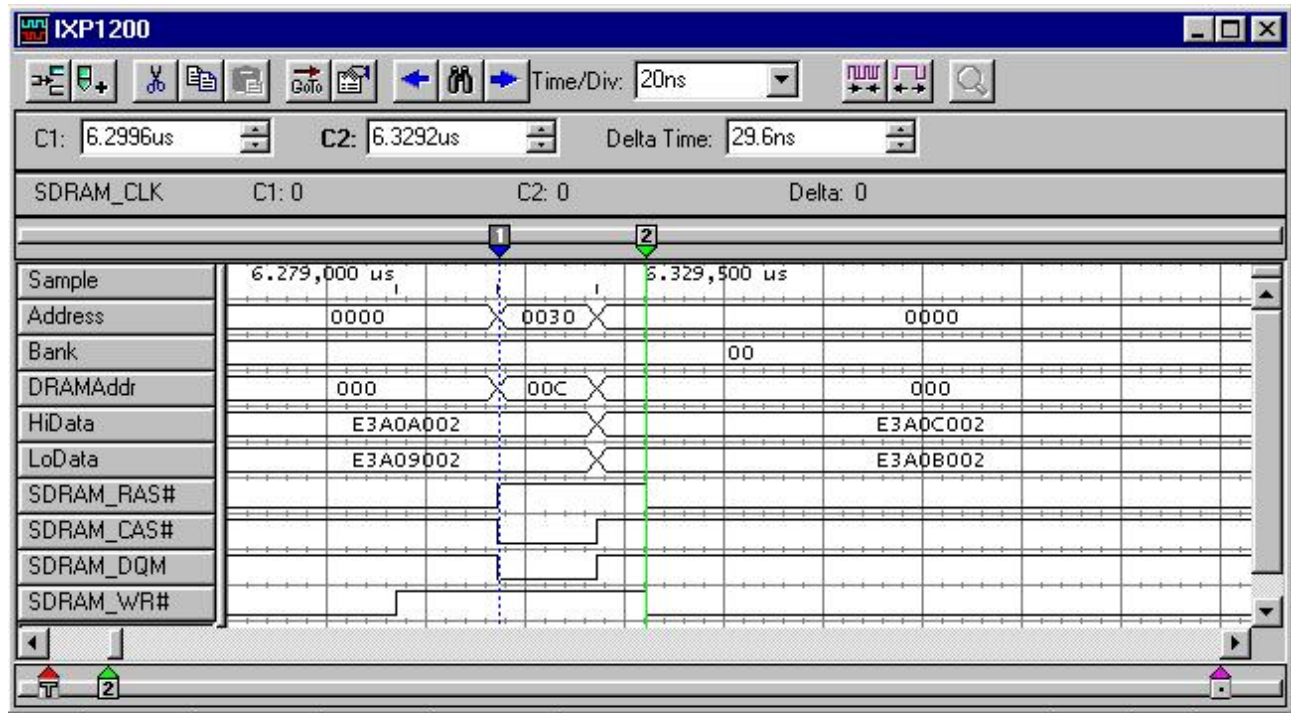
IXP1200

Goto Time/Div: 20ns

C1: 6.2996us C2: 6.3292us Delta Time: 29.6ns

SDRAM_CLK C1: 0 C2: 0 Delta: 0

1 2

Sample 6.279,000 us 6.329,500 us
Address 0000 0030 0000
Bank 00
DRAMAddr 000 00C 000
HiData E3A0A002 E3A0C002
LoData E3A09002 E3A0B002
SDRAM_RAS#
SDRAM_CAS#
SDRAM_DQM
SDRAM_WR#

T 2